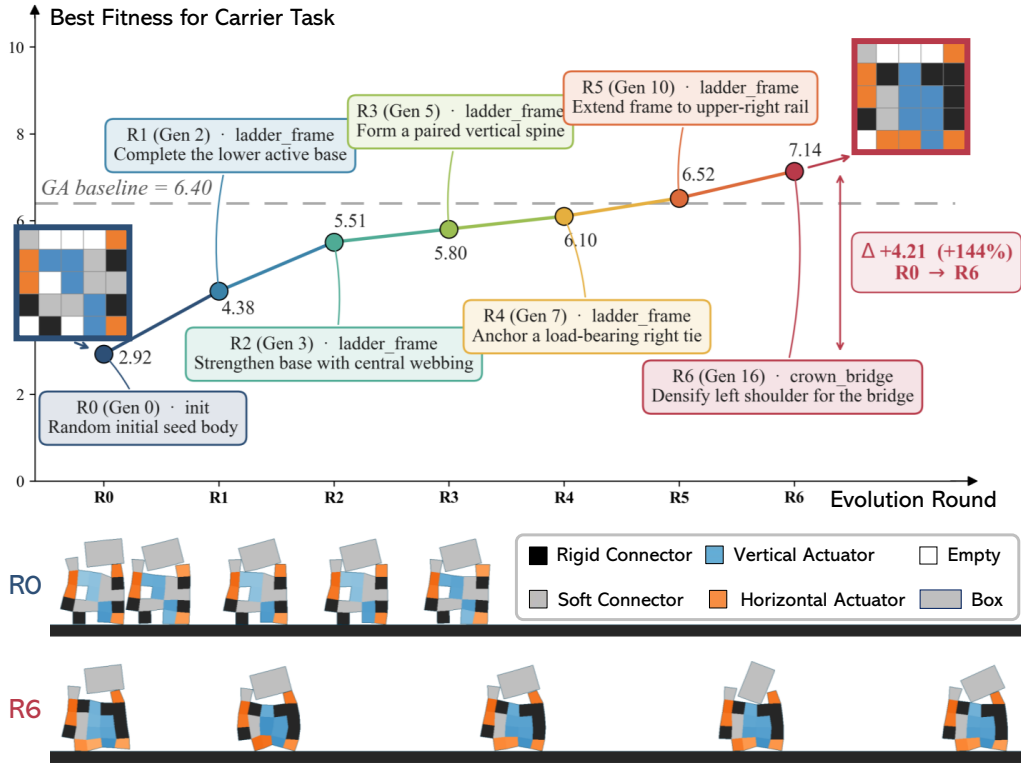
Best Fitness for Carrier Task

10
8
6
4
2
0

GA baseline = 6.40

R1 (Gen 2) · ladder_frame
Complete the lower active base

R3 (Gen 5) · ladder_frame
Form a paired vertical spine

R5 (Gen 10) · ladder_frame
Extend frame to upper-right rail

7.14
6.52
5.51
5.80
6.10
4.38
2.92

$\Delta$ +4.21 (+144%)
R0 → R6

R2 (Gen 3) · ladder_frame
Strengthen base with central webbing

R4 (Gen 7) · ladder_frame
Anchor a load-bearing right tie

R6 (Gen 16) · crown_bridge
Densify left shoulder for the bridge

R0 (Gen 0) · init
Random initial seed body

R0 R1 R2 R3 R4 R5 R6
Evolution Round

R0

Rigid Connector
Vertical Actuator
Empty
Soft Connector
Horizontal Actuator
Box

R6